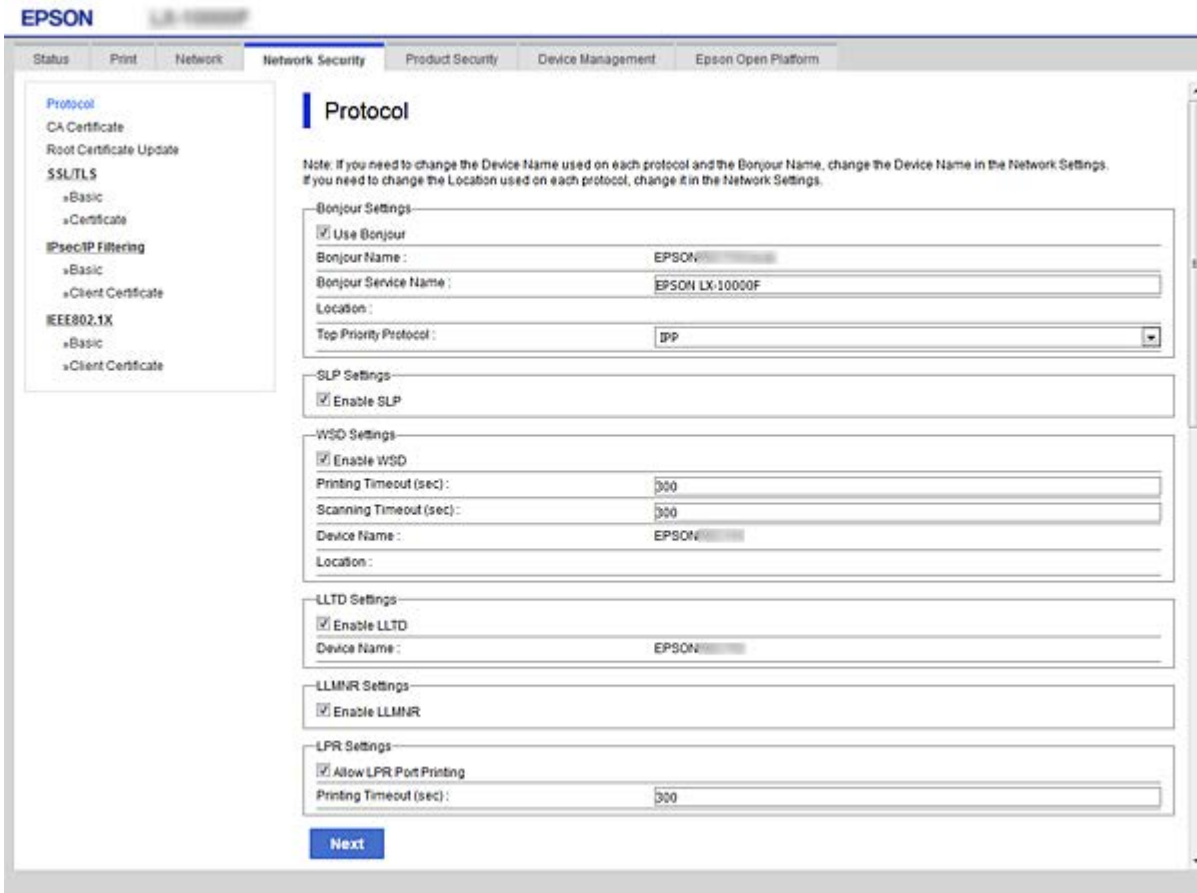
EPSON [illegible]

Status | Print | Network | Network Security | Product Security | Device Management | Epson Open Platform

Protocol
CA Certificate
Root Certificate Update
SSL/TLS
»Basic
»Certificate
IPsec/IP Filtering
»Basic
»Client Certificate
IEEE802.1X
»Basic
»Client Certificate

Protocol

Note: If you need to change the Device Name used on each protocol and the Bonjour Name, change the Device Name in the Network Settings.
If you need to change the Location used on each protocol, change it in the Network Settings.

Bonjour Settings
Use Bonjour
Bonjour Name : EPSON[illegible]
Bonjour Service Name : EPSON LX-10000F
Location :
Top Priority Protocol : IPP

SLP Settings
Enable SLP

WSD Settings
Enable WSD
Printing Timeout (sec) : 300
Scanning Timeout (sec) : 300
Device Name : EPSON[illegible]
Location :

LLTD Settings
Enable LLTD
Device Name : EPSON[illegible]

LLMNR Settings
Enable LLMNR

LPR Settings
Allow LPR Port Printing
Printing Timeout (sec) : 300

Next